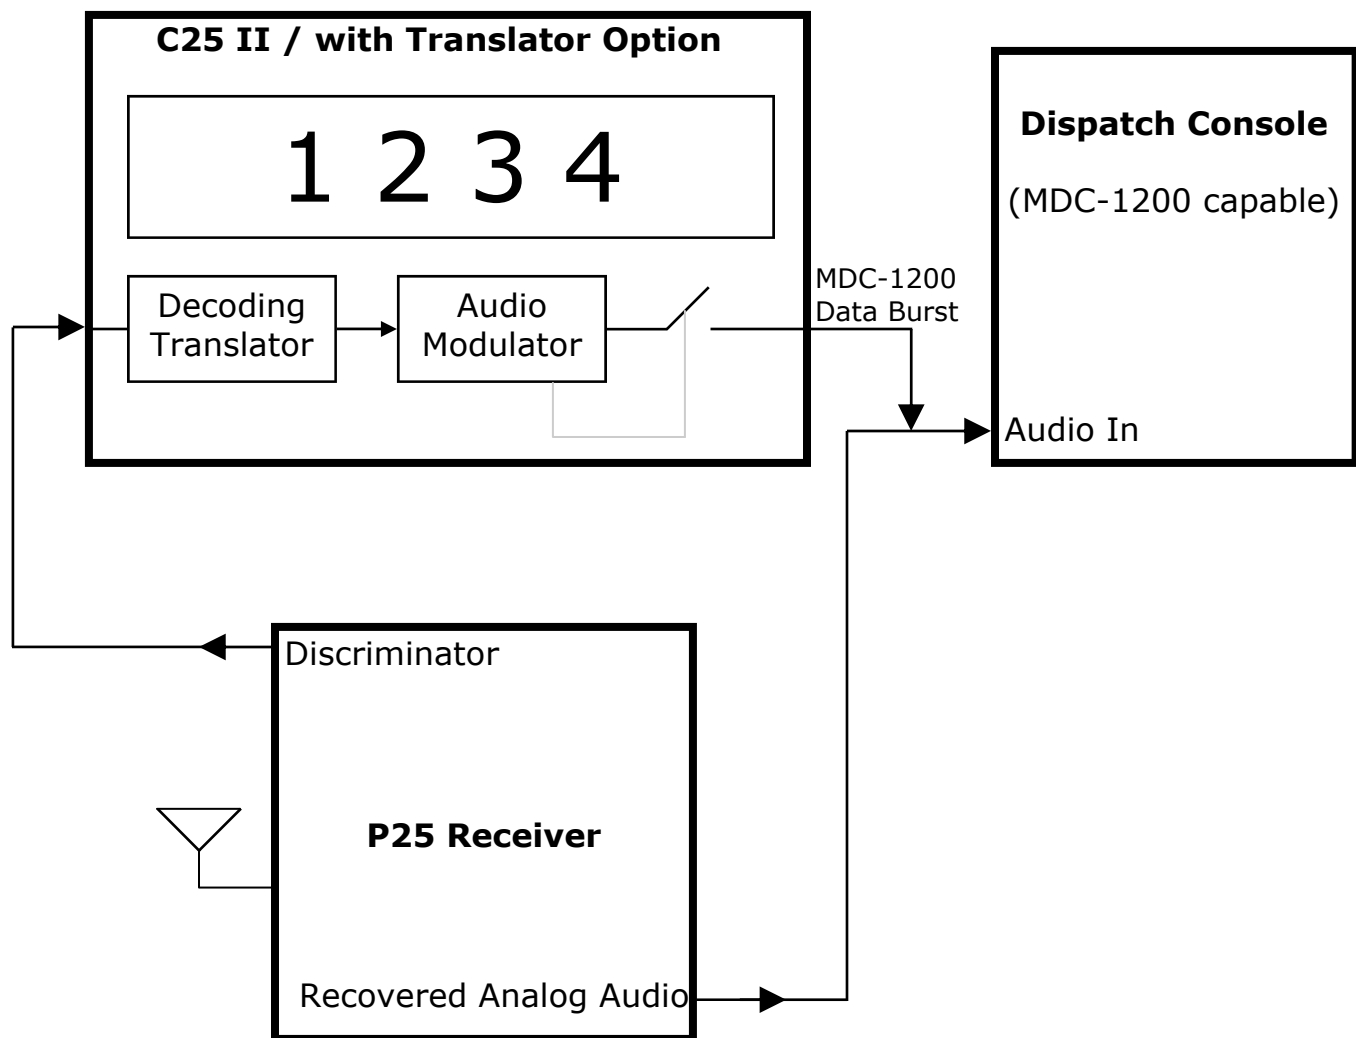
C25 II / with Translator Option

1 2 3 4

Decoding Translator

Audio Modulator

MDC-1200 Data Burst

Dispatch Console

(MDC-1200 capable)

Audio In

Discriminator

P25 Receiver

Recovered Analog Audio